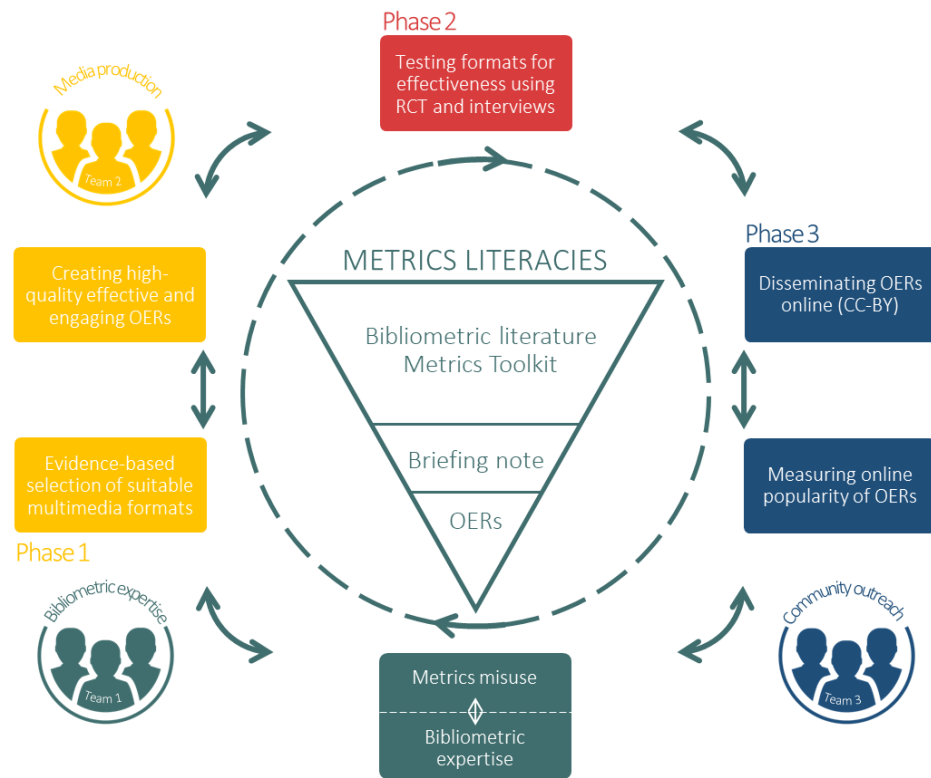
Phase 2

Testing formats for effectiveness using RCT and interviews

Media production

Team 2

Phase 3

Disseminating OERs online (CC-BY)

METRICS LITERACIES

Bibliometric literature
Metrics Toolkit

Briefing note

OERs

Creating high-quality effective and engaging OERs

Evidence-based selection of suitable multimedia formats

Phase 1

Measuring online popularity of OERs

Bibliometric expertise

Team 1

Metrics misuse

Bibliometric expertise

Community outreach

Team 3